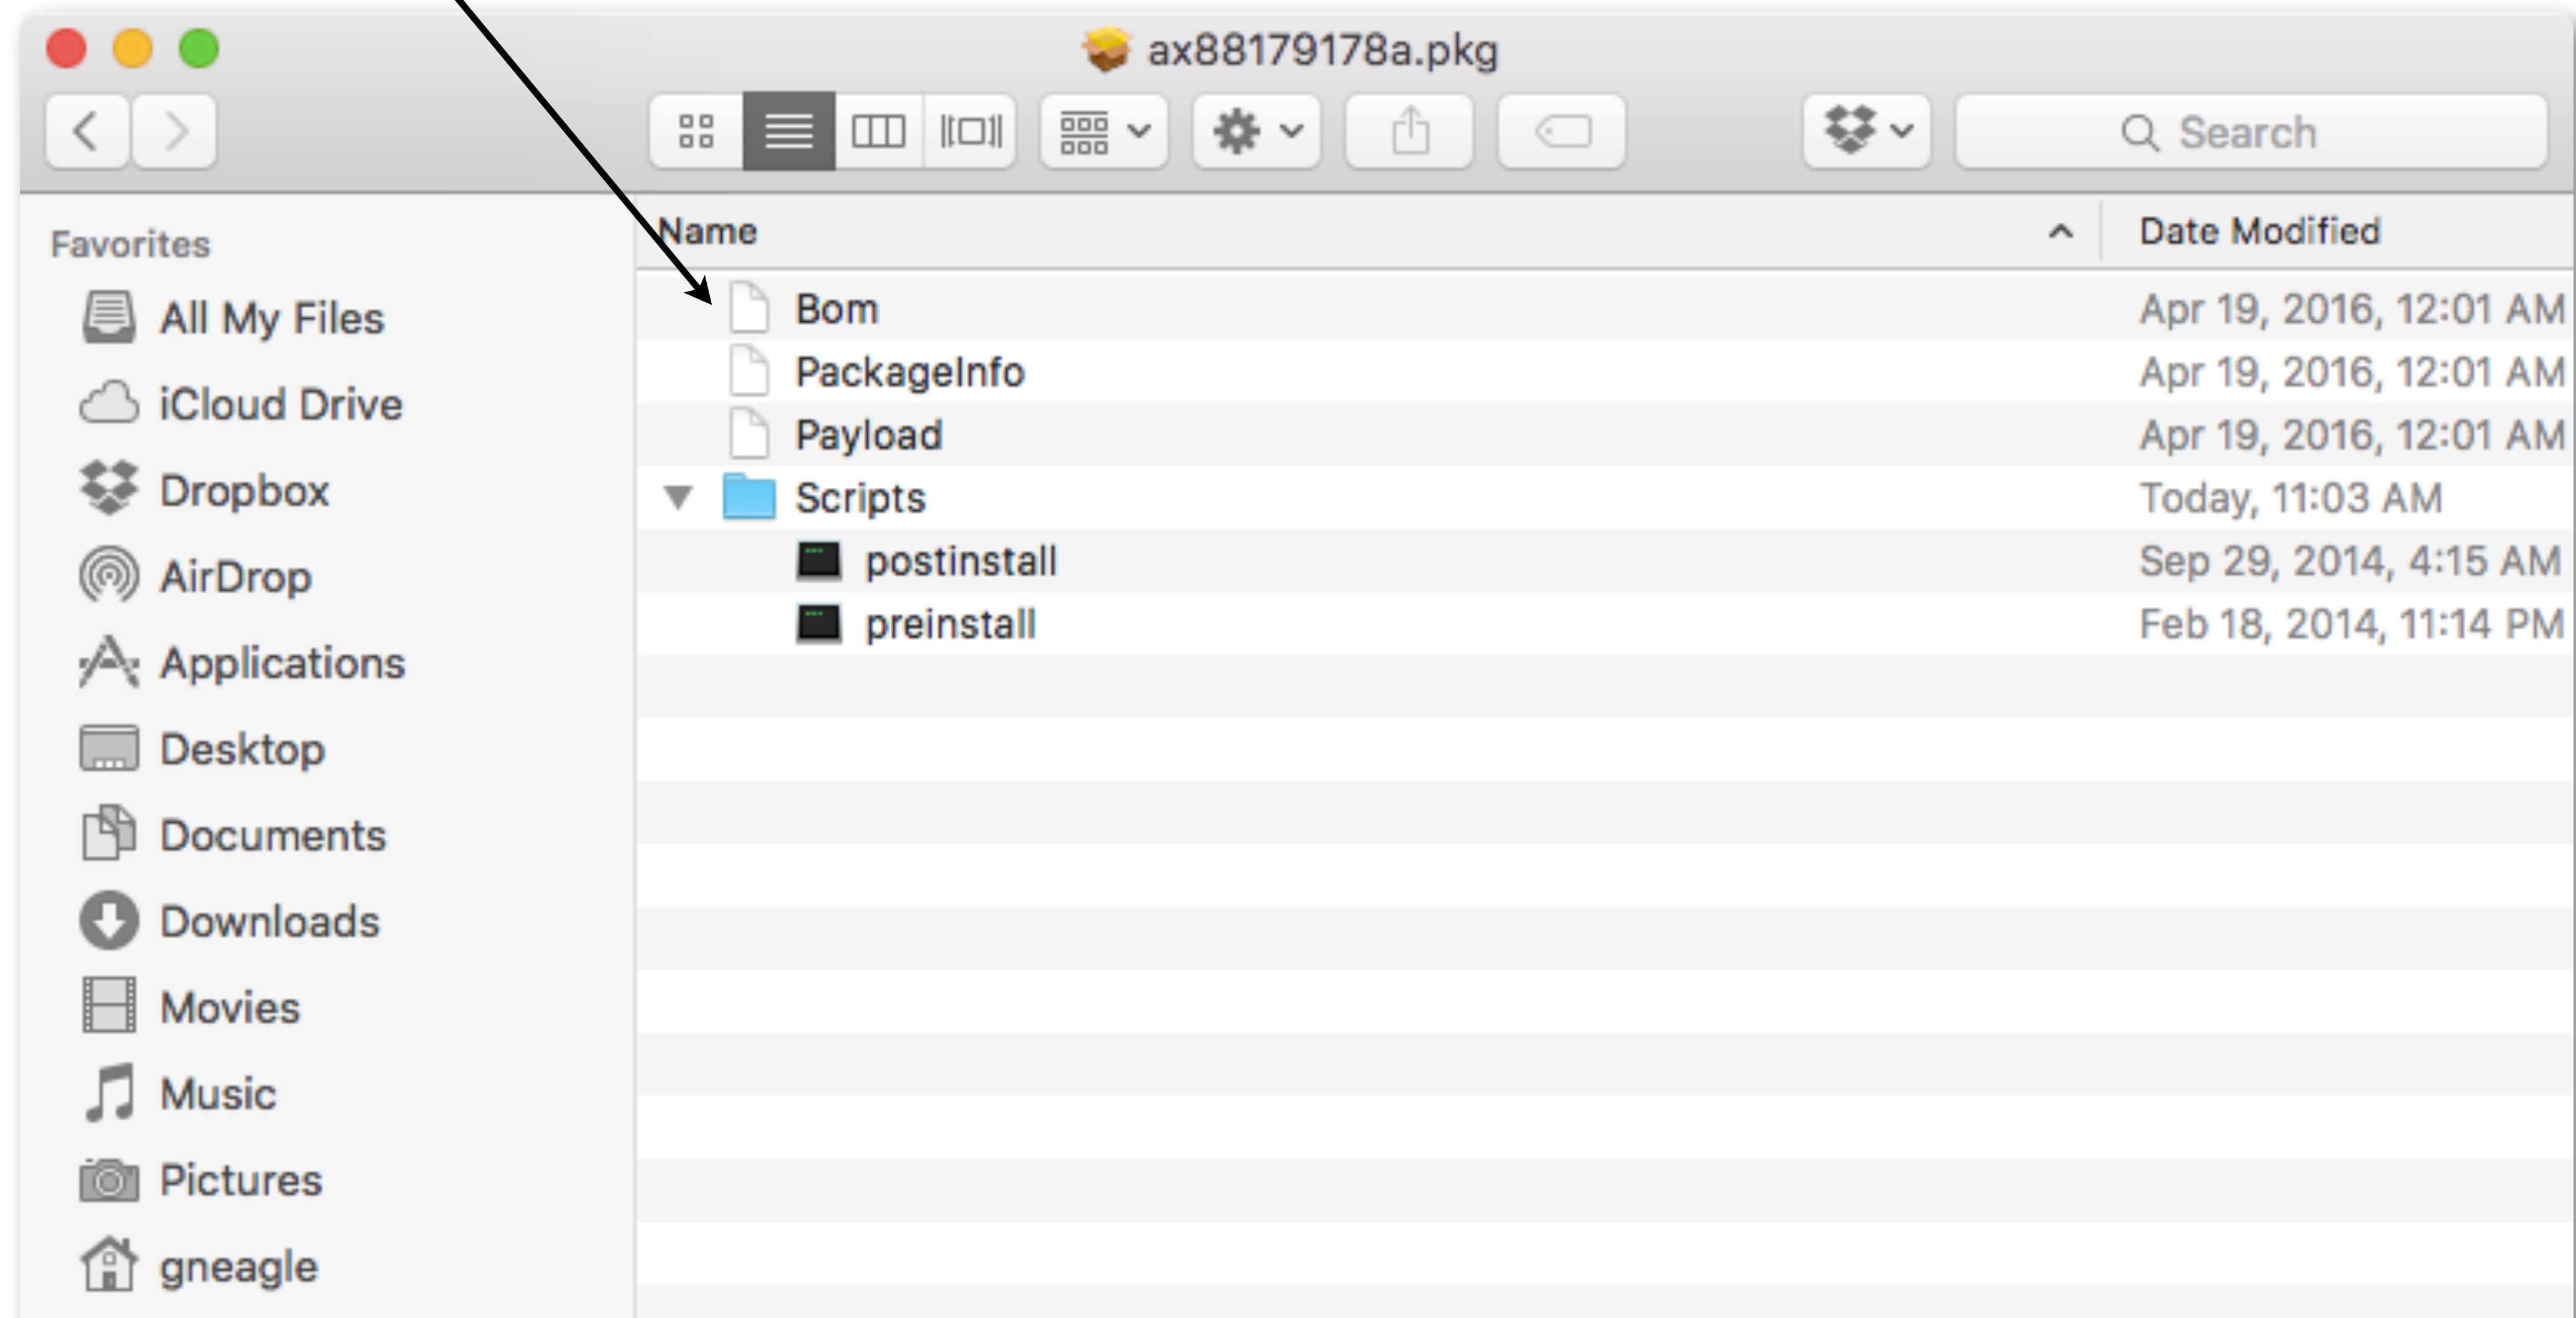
ax88179178a.pkg

Search

Favorites
All My Files
iCloud Drive
Dropbox
AirDrop
Applications
Desktop
Documents
Downloads
Movies
Music
Pictures
gneagle

| Name | Date Modified |
|---|---|
| Bom | Apr 19, 2016, 12:01 AM |
| PackageInfo | Apr 19, 2016, 12:01 AM |
| Payload | Apr 19, 2016, 12:01 AM |
| Scripts | Today, 11:03 AM |
| postinstall | Sep 29, 2014, 4:15 AM |
| preinstall | Feb 18, 2014, 11:14 PM |